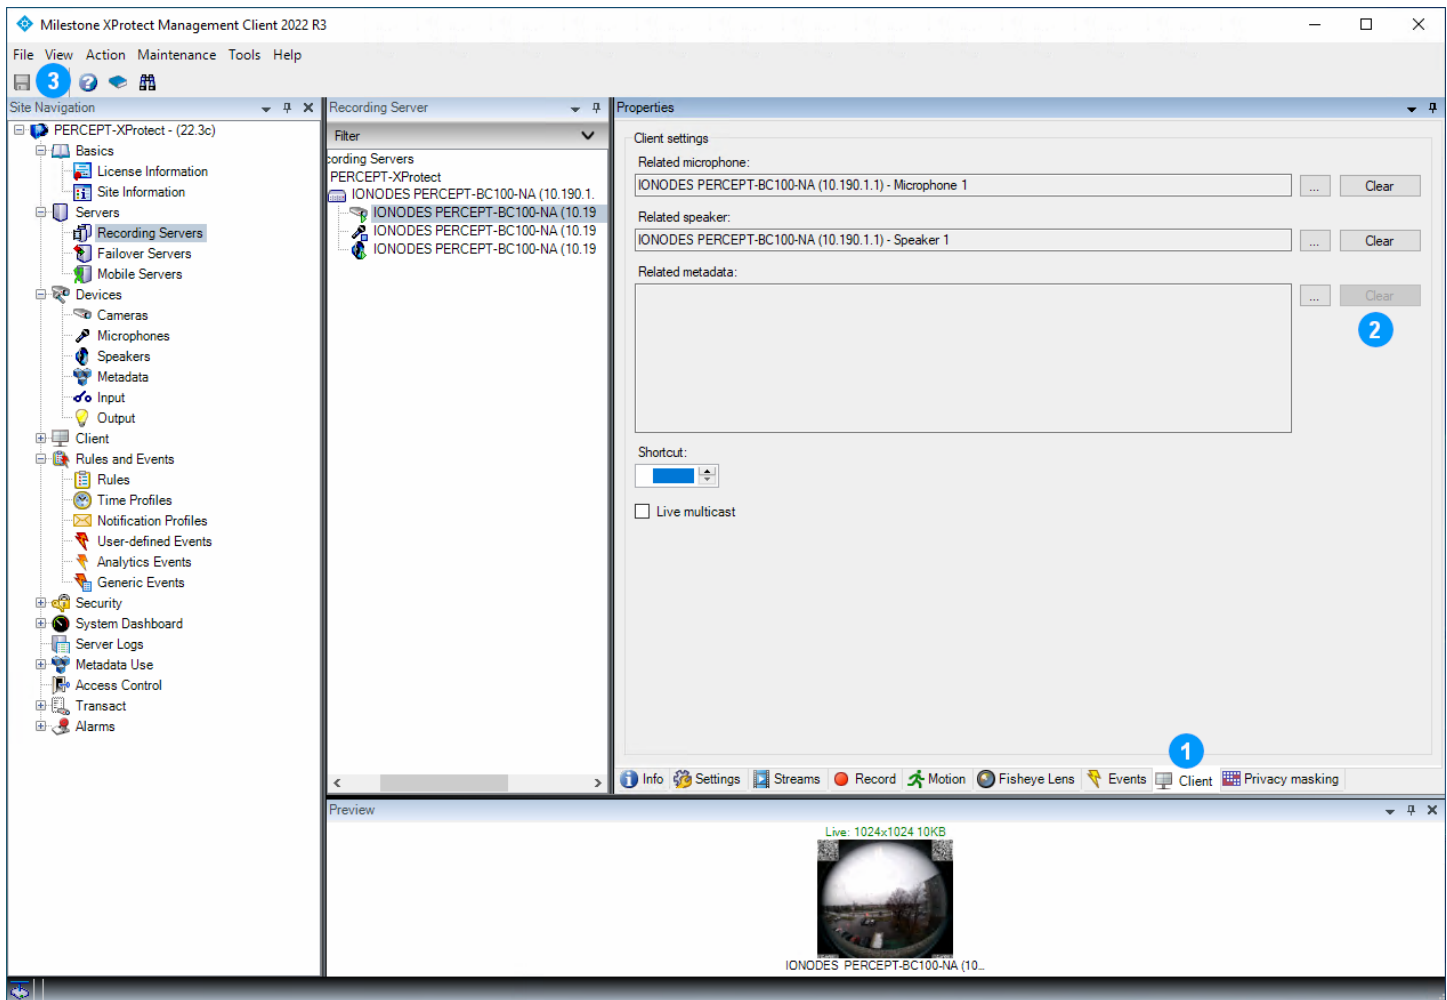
Milestone XProtect Management Client 2022 R3

File View Action Maintenance Tools Help

3

Site Navigation

PERCEPT-XProtect - (22.3c)
Basics
License Information
Site Information
Servers
Recording Servers
Failover Servers
Mobile Servers
Devices
Cameras
Microphones
Speakers
Metadata
Input
Output
Client
Rules and Events
Rules
Time Profiles
Notification Profiles
User-defined Events
Analytics Events
Generic Events
Security
System Dashboard
Server Logs
Metadata Use
Access Control
Transact
Alarms

Recording Server

Filter

cording Servers
PERCEPT-XProtect
IONODES PERCEPT-BC100-NA (10.190.1.
IONODES PERCEPT-BC100-NA (10.19
IONODES PERCEPT-BC100-NA (10.19
IONODES PERCEPT-BC100-NA (10.19

Properties

Client settings
Related microphone:
IONODES PERCEPT-BC100-NA (10.190.1.1) - Microphone 1
...
Clear
Related speaker:
IONODES PERCEPT-BC100-NA (10.190.1.1) - Speaker 1
...
Clear
Related metadata:
...
Clear
2
Shortcut:
Live multicast

1

Info Settings Streams Record Motion Fisheye Lens Events Client Privacy masking

Preview

Live: 1024x1024 10KB
IONODES PERCEPT-BC100-NA (10...